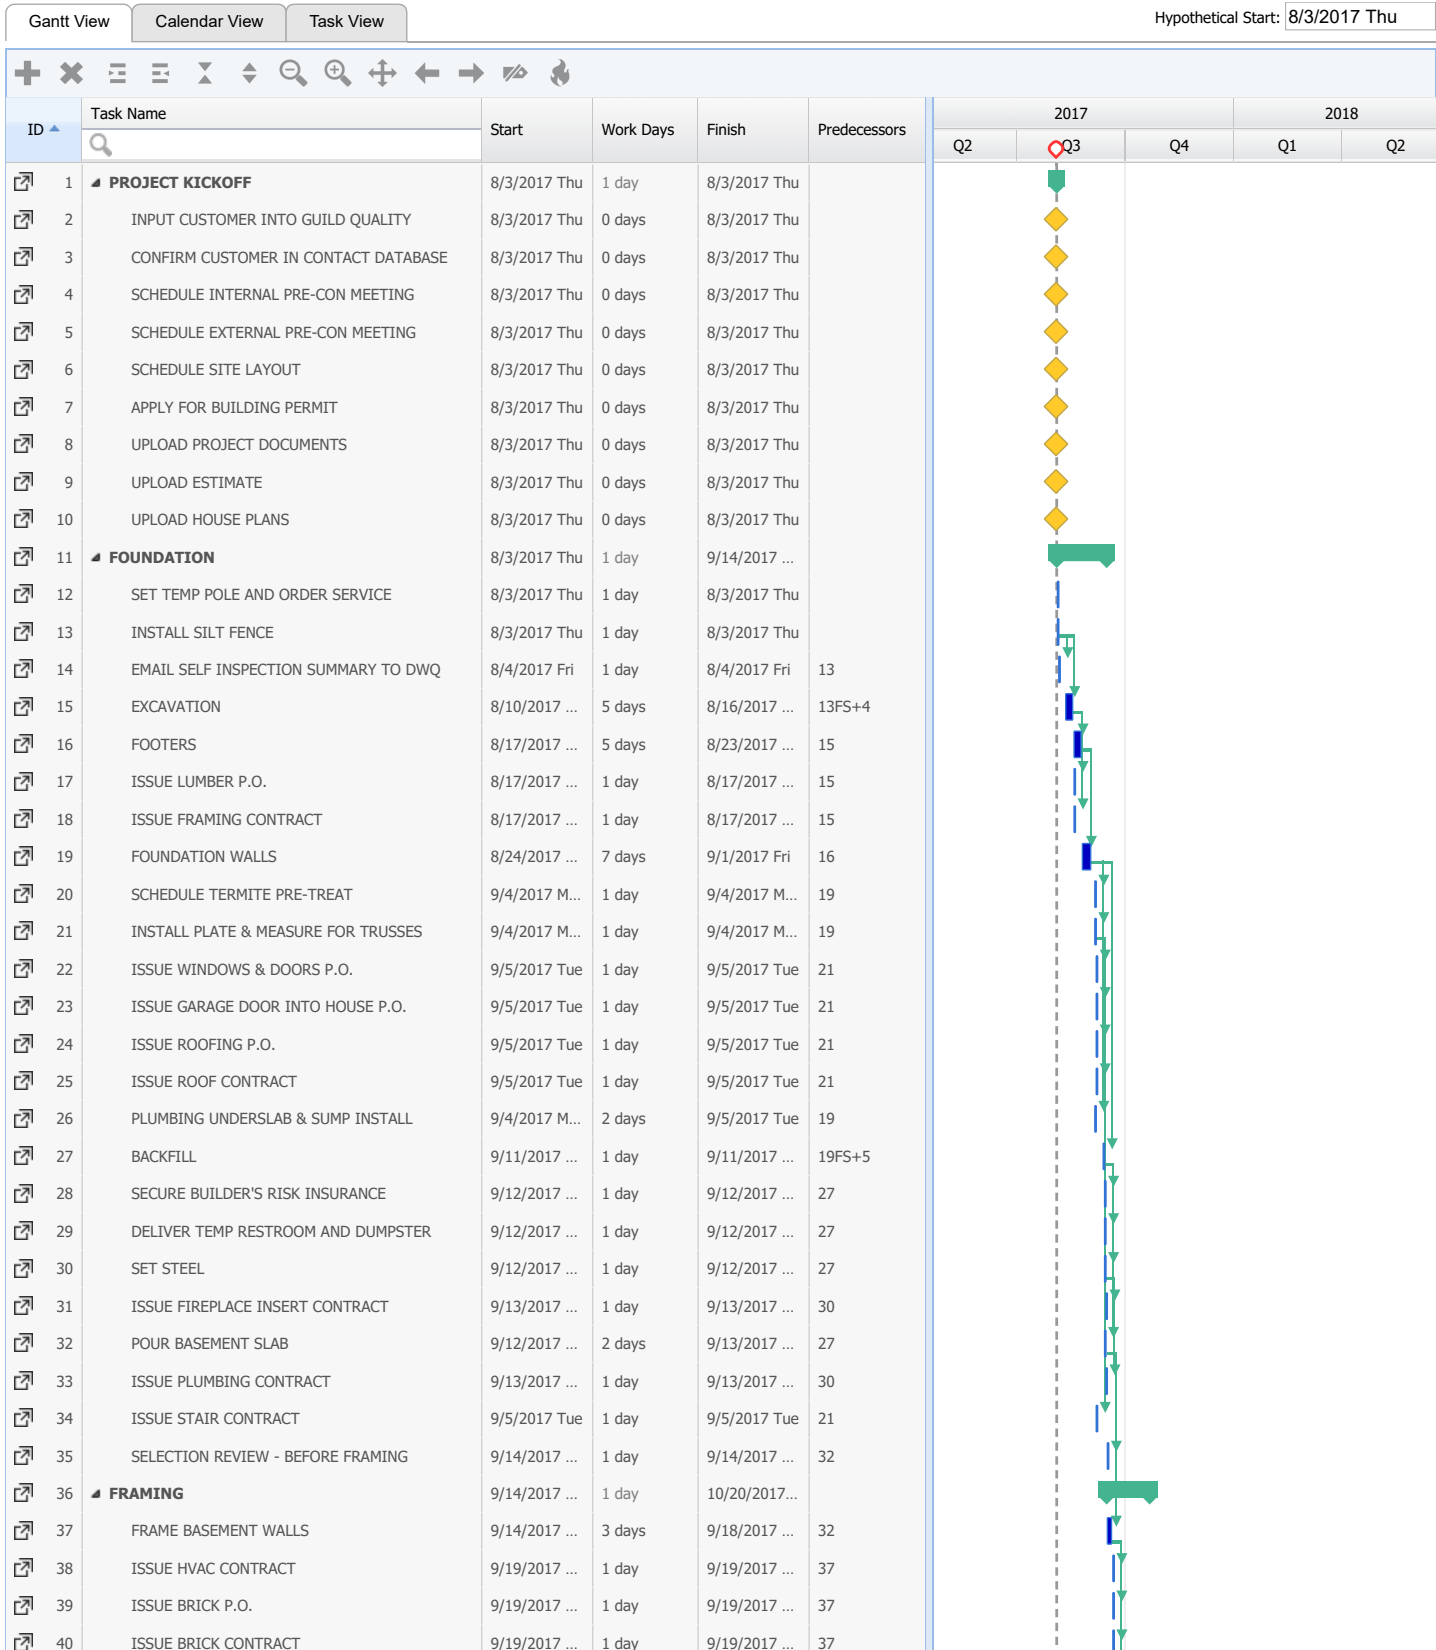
Gantt View | Calendar View | Task View

Hypothetical Start: 8/3/2017 Thu

| ID | Task Name | Start | Work Days | Finish | Predecessors |
|---|---|---|---|---|---|
| 1 | PROJECT KICKOFF | 8/3/2017 Thu | 1 day | 8/3/2017 Thu | |
| 2 | INPUT CUSTOMER INTO GUILD QUALITY | 8/3/2017 Thu | 0 days | 8/3/2017 Thu | |
| 3 | CONFIRM CUSTOMER IN CONTACT DATABASE | 8/3/2017 Thu | 0 days | 8/3/2017 Thu | |
| 4 | SCHEDULE INTERNAL PRE-CON MEETING | 8/3/2017 Thu | 0 days | 8/3/2017 Thu | |
| 5 | SCHEDULE EXTERNAL PRE-CON MEETING | 8/3/2017 Thu | 0 days | 8/3/2017 Thu | |
| 6 | SCHEDULE SITE LAYOUT | 8/3/2017 Thu | 0 days | 8/3/2017 Thu | |
| 7 | APPLY FOR BUILDING PERMIT | 8/3/2017 Thu | 0 days | 8/3/2017 Thu | |
| 8 | UPLOAD PROJECT DOCUMENTS | 8/3/2017 Thu | 0 days | 8/3/2017 Thu | |
| 9 | UPLOAD ESTIMATE | 8/3/2017 Thu | 0 days | 8/3/2017 Thu | |
| 10 | UPLOAD HOUSE PLANS | 8/3/2017 Thu | 0 days | 8/3/2017 Thu | |
| 11 | FOUNDATION | 8/3/2017 Thu | 1 day | 9/14/2017 ... | |
| 12 | SET TEMP POLE AND ORDER SERVICE | 8/3/2017 Thu | 1 day | 8/3/2017 Thu | |
| 13 | INSTALL SILT FENCE | 8/3/2017 Thu | 1 day | 8/3/2017 Thu | |
| 14 | EMAIL SELF INSPECTION SUMMARY TO DWQ | 8/4/2017 Fri | 1 day | 8/4/2017 Fri | 13 |
| 15 | EXCAVATION | 8/10/2017 ... | 5 days | 8/16/2017 ... | 13FS+4 |
| 16 | FOOTERS | 8/17/2017 ... | 5 days | 8/23/2017 ... | 15 |
| 17 | ISSUE LUMBER P.O. | 8/17/2017 ... | 1 day | 8/17/2017 ... | 15 |
| 18 | ISSUE FRAMING CONTRACT | 8/17/2017 ... | 1 day | 8/17/2017 ... | 15 |
| 19 | FOUNDATION WALLS | 8/24/2017 ... | 7 days | 9/1/2017 Fri | 16 |
| 20 | SCHEDULE TERMITE PRE-TREAT | 9/4/2017 M... | 1 day | 9/4/2017 M... | 19 |
| 21 | INSTALL PLATE & MEASURE FOR TRUSSES | 9/4/2017 M... | 1 day | 9/4/2017 M... | 19 |
| 22 | ISSUE WINDOWS & DOORS P.O. | 9/5/2017 Tue | 1 day | 9/5/2017 Tue | 21 |
| 23 | ISSUE GARAGE DOOR INTO HOUSE P.O. | 9/5/2017 Tue | 1 day | 9/5/2017 Tue | 21 |
| 24 | ISSUE ROOFING P.O. | 9/5/2017 Tue | 1 day | 9/5/2017 Tue | 21 |
| 25 | ISSUE ROOF CONTRACT | 9/5/2017 Tue | 1 day | 9/5/2017 Tue | 21 |
| 26 | PLUMBING UNDERSLAB & SUMP INSTALL | 9/4/2017 M... | 2 days | 9/5/2017 Tue | 19 |
| 27 | BACKFILL | 9/11/2017 ... | 1 day | 9/11/2017 ... | 19FS+5 |
| 28 | SECURE BUILDER'S RISK INSURANCE | 9/12/2017 ... | 1 day | 9/12/2017 ... | 27 |
| 29 | DELIVER TEMP RESTROOM AND DUMPSTER | 9/12/2017 ... | 1 day | 9/12/2017 ... | 27 |
| 30 | SET STEEL | 9/12/2017 ... | 1 day | 9/12/2017 ... | 27 |
| 31 | ISSUE FIREPLACE INSERT CONTRACT | 9/13/2017 ... | 1 day | 9/13/2017 ... | 30 |
| 32 | POUR BASEMENT SLAB | 9/12/2017 ... | 2 days | 9/13/2017 ... | 27 |
| 33 | ISSUE PLUMBING CONTRACT | 9/13/2017 ... | 1 day | 9/13/2017 ... | 30 |
| 34 | ISSUE STAIR CONTRACT | 9/5/2017 Tue | 1 day | 9/5/2017 Tue | 21 |
| 35 | SELECTION REVIEW - BEFORE FRAMING | 9/14/2017 ... | 1 day | 9/14/2017 ... | 32 |
| 36 | FRAMING | 9/14/2017 ... | 1 day | 10/20/2017... | |
| 37 | FRAME BASEMENT WALLS | 9/14/2017 ... | 3 days | 9/18/2017 ... | 32 |
| 38 | ISSUE HVAC CONTRACT | 9/19/2017 ... | 1 day | 9/19/2017 ... | 37 |
| 39 | ISSUE BRICK P.O. | 9/19/2017 ... | 1 day | 9/19/2017 ... | 37 |
| 40 | ISSUE BRICK CONTRACT | 9/19/2017 ... | 1 day | 9/19/2017 ... | 37 |

2017 2018
Q2 Q3 Q4 Q1 Q2